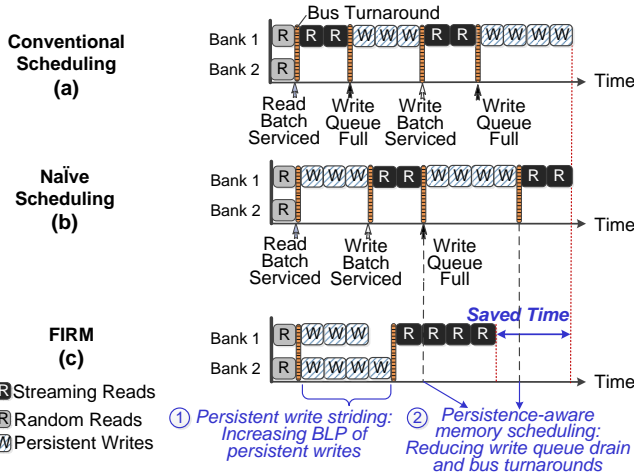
Conventional Scheduling
(a)

Bus Turnaround

Bank 1 R R R W W W R R W W W W

Bank 2 R

Time

Read Batch Serviced

Write Queue Full

Write Batch Serviced

Write Queue Full

Naïve Scheduling
(b)

Bank 1 R W W W R R W W W W R R

Bank 2 R

Time

Read Batch Serviced

Write Batch Serviced

Write Queue Full

FIRM
(c)

Saved Time

Bank 1 R W W W R R R R

Bank 2 R W W W W

Time

R Streaming Reads
R Random Reads
W Persistent Writes

① Persistent write striding: Increasing BLP of persistent writes

② Persistence-aware memory scheduling: Reducing write queue drain and bus turnarounds